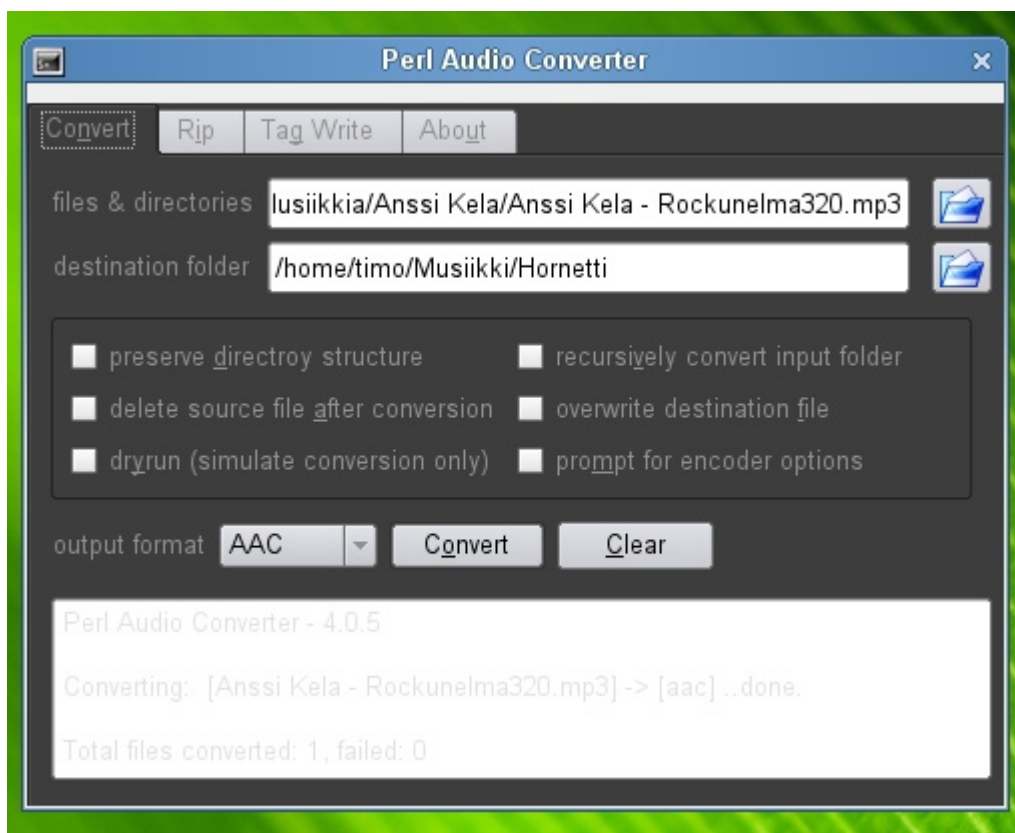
Perl Audio Converter

Convert Rip Tag Write About

files & directories lusiikkia/Anssi Kela/Anssi Kela - Rockunelma320.mp3

destination folder /home/timo/Musiikki/Hornetti

preserve directroy structure
recursively convert input folder
delete source file after conversion
overwrite destination file
dryrun (simulate conversion only)
prompt for encoder options

output format AAC Convert Clear

Perl Audio Converter - 4.0.5

Converting: [Anssi Kela - Rockunelma320.mp3] -> [aac] ..done.

Total files converted: 1, failed: 0